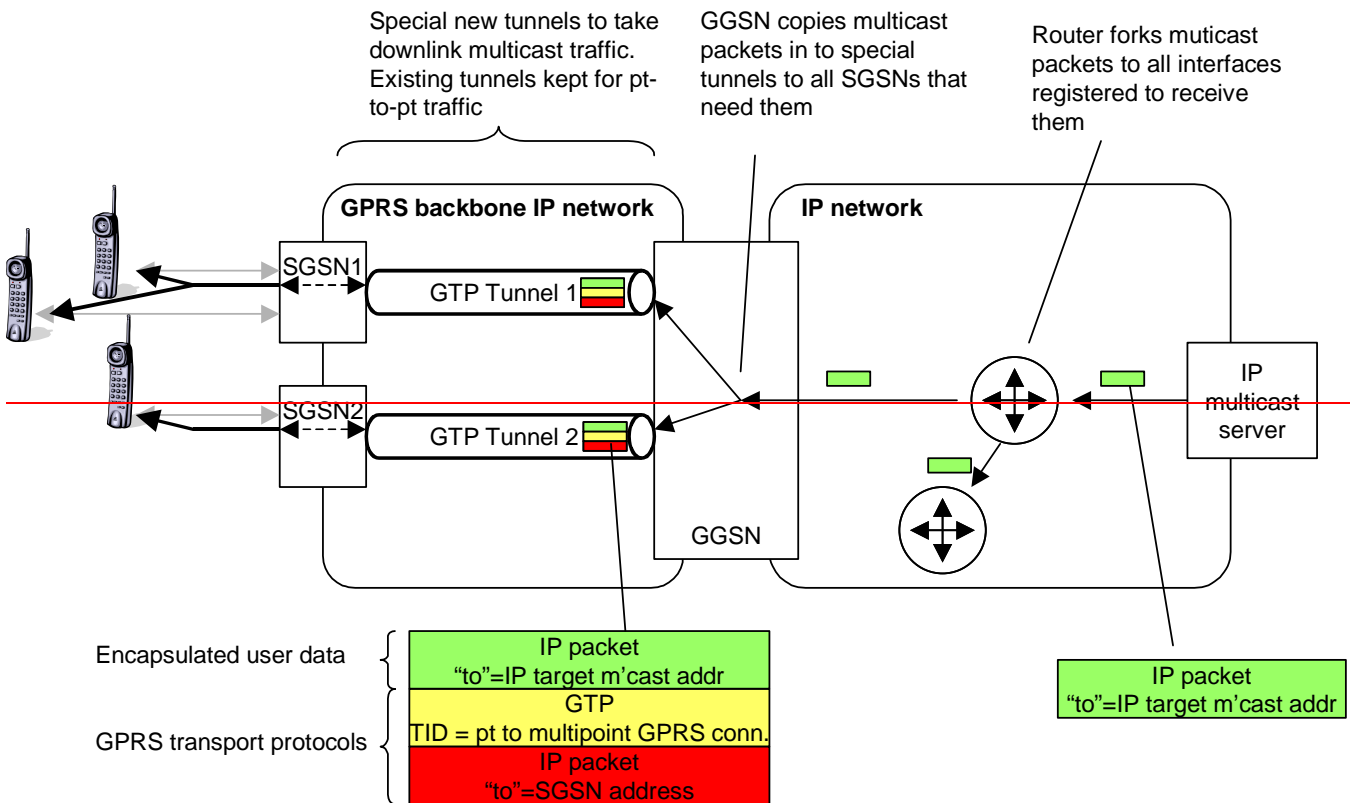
Special new tunnels to take downlink multicast traffic. Existing tunnels kept for pt-to-pt traffic

GGSN copies multicast packets in to special tunnels to all SGSNs that need them

Router forks muticast packets to all interfaces registered to receive them

GPRS backbone IP network

IP network

SGSN1

GTP Tunnel 1

SGSN2

GTP Tunnel 2

GGSN

IP multicast server

Encapsulated user data

GPRS transport protocols

IP packet
"to"=IP target m'cast addr

GTP
TID = pt to multipoint GPRS conn.

IP packet
"to"=SGSN address

IP packet
"to"=IP target m'cast addr